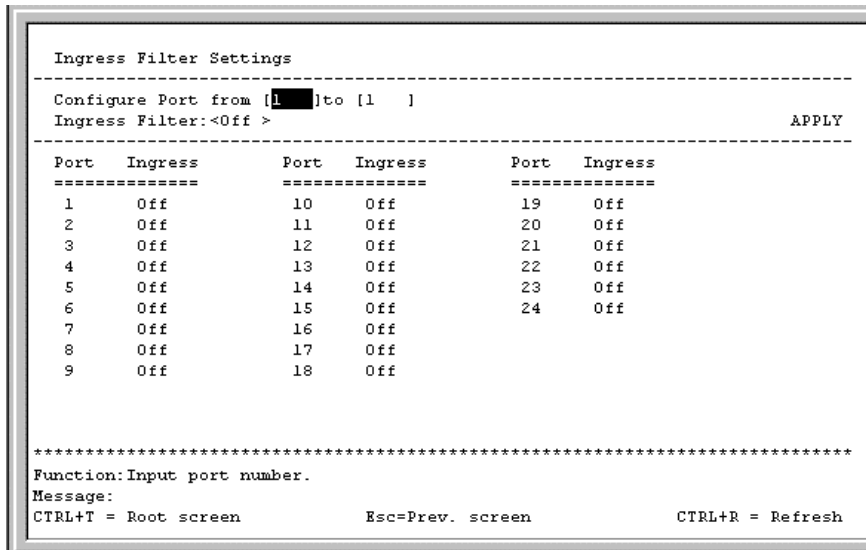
Ingress Filter Settings

Configure Port from [1 ]to [1 ]
Ingress Filter:<Off > APPLY

| Port | Ingress | Port | Ingress | Port | Ingress |
|---|---|---|---|---|---|
| 1 | Off | 10 | Off | 19 | Off |
| 2 | Off | 11 | Off | 20 | Off |
| 3 | Off | 12 | Off | 21 | Off |
| 4 | Off | 13 | Off | 22 | Off |
| 5 | Off | 14 | Off | 23 | Off |
| 6 | Off | 15 | Off | 24 | Off |
| 7 | Off | 16 | Off | | |
| 8 | Off | 17 | Off | | |
| 9 | Off | 18 | Off | | |

******************************************************************************
Function:Input port number.
Message:
CTRL+T = Root screen Esc=Prev. screen CTRL+R = Refresh